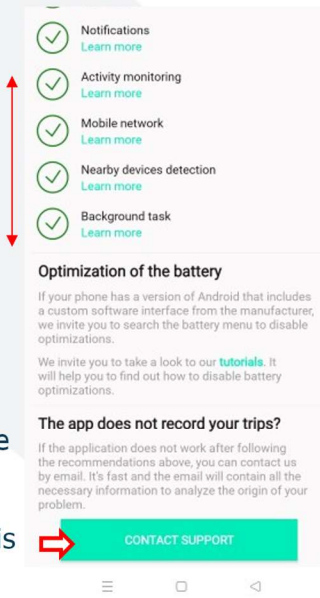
Notifications
Learn more

Activity monitoring
Learn more

Mobile network
Learn more

Nearby devices detection
Learn more

Background task
Learn more

Optimization of the battery

If your phone has a version of Android that includes a custom software interface from the manufacturer, we invite you to search the battery menu to disable optimizations.

We invite you to take a look to our tutorials. It will help you to find out how to disable battery optimizations.

The app does not record your trips?

If the application does not work after following the recommendations above, you can contact us by email. It's fast and the email will contain all the necessary information to analyze the origin of your problem.

CONTACT SUPPORT

e

is